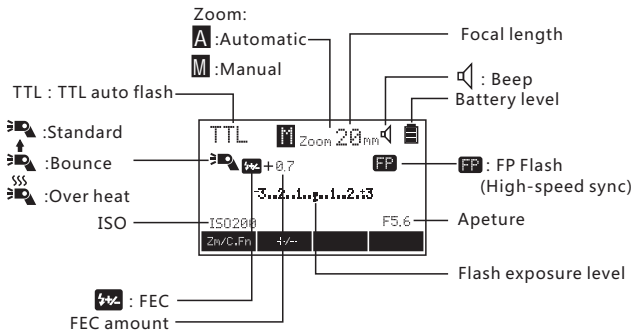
Zoom:
A :Automatic
M :Manual

Focal length

TTL : TTL auto flash

: Beep
Battery level

:Standard
:Bounce
:Over heat

TTL M Zoom 20mm
+0.7
FP
-3..2..1..0..1..2.+3
ISO200
F5.6
Zm/C.Fn
+/--

FP : FP Flash (High-speed sync)

ISO

Apeture

Flash exposure level

: FEC
FEC amount